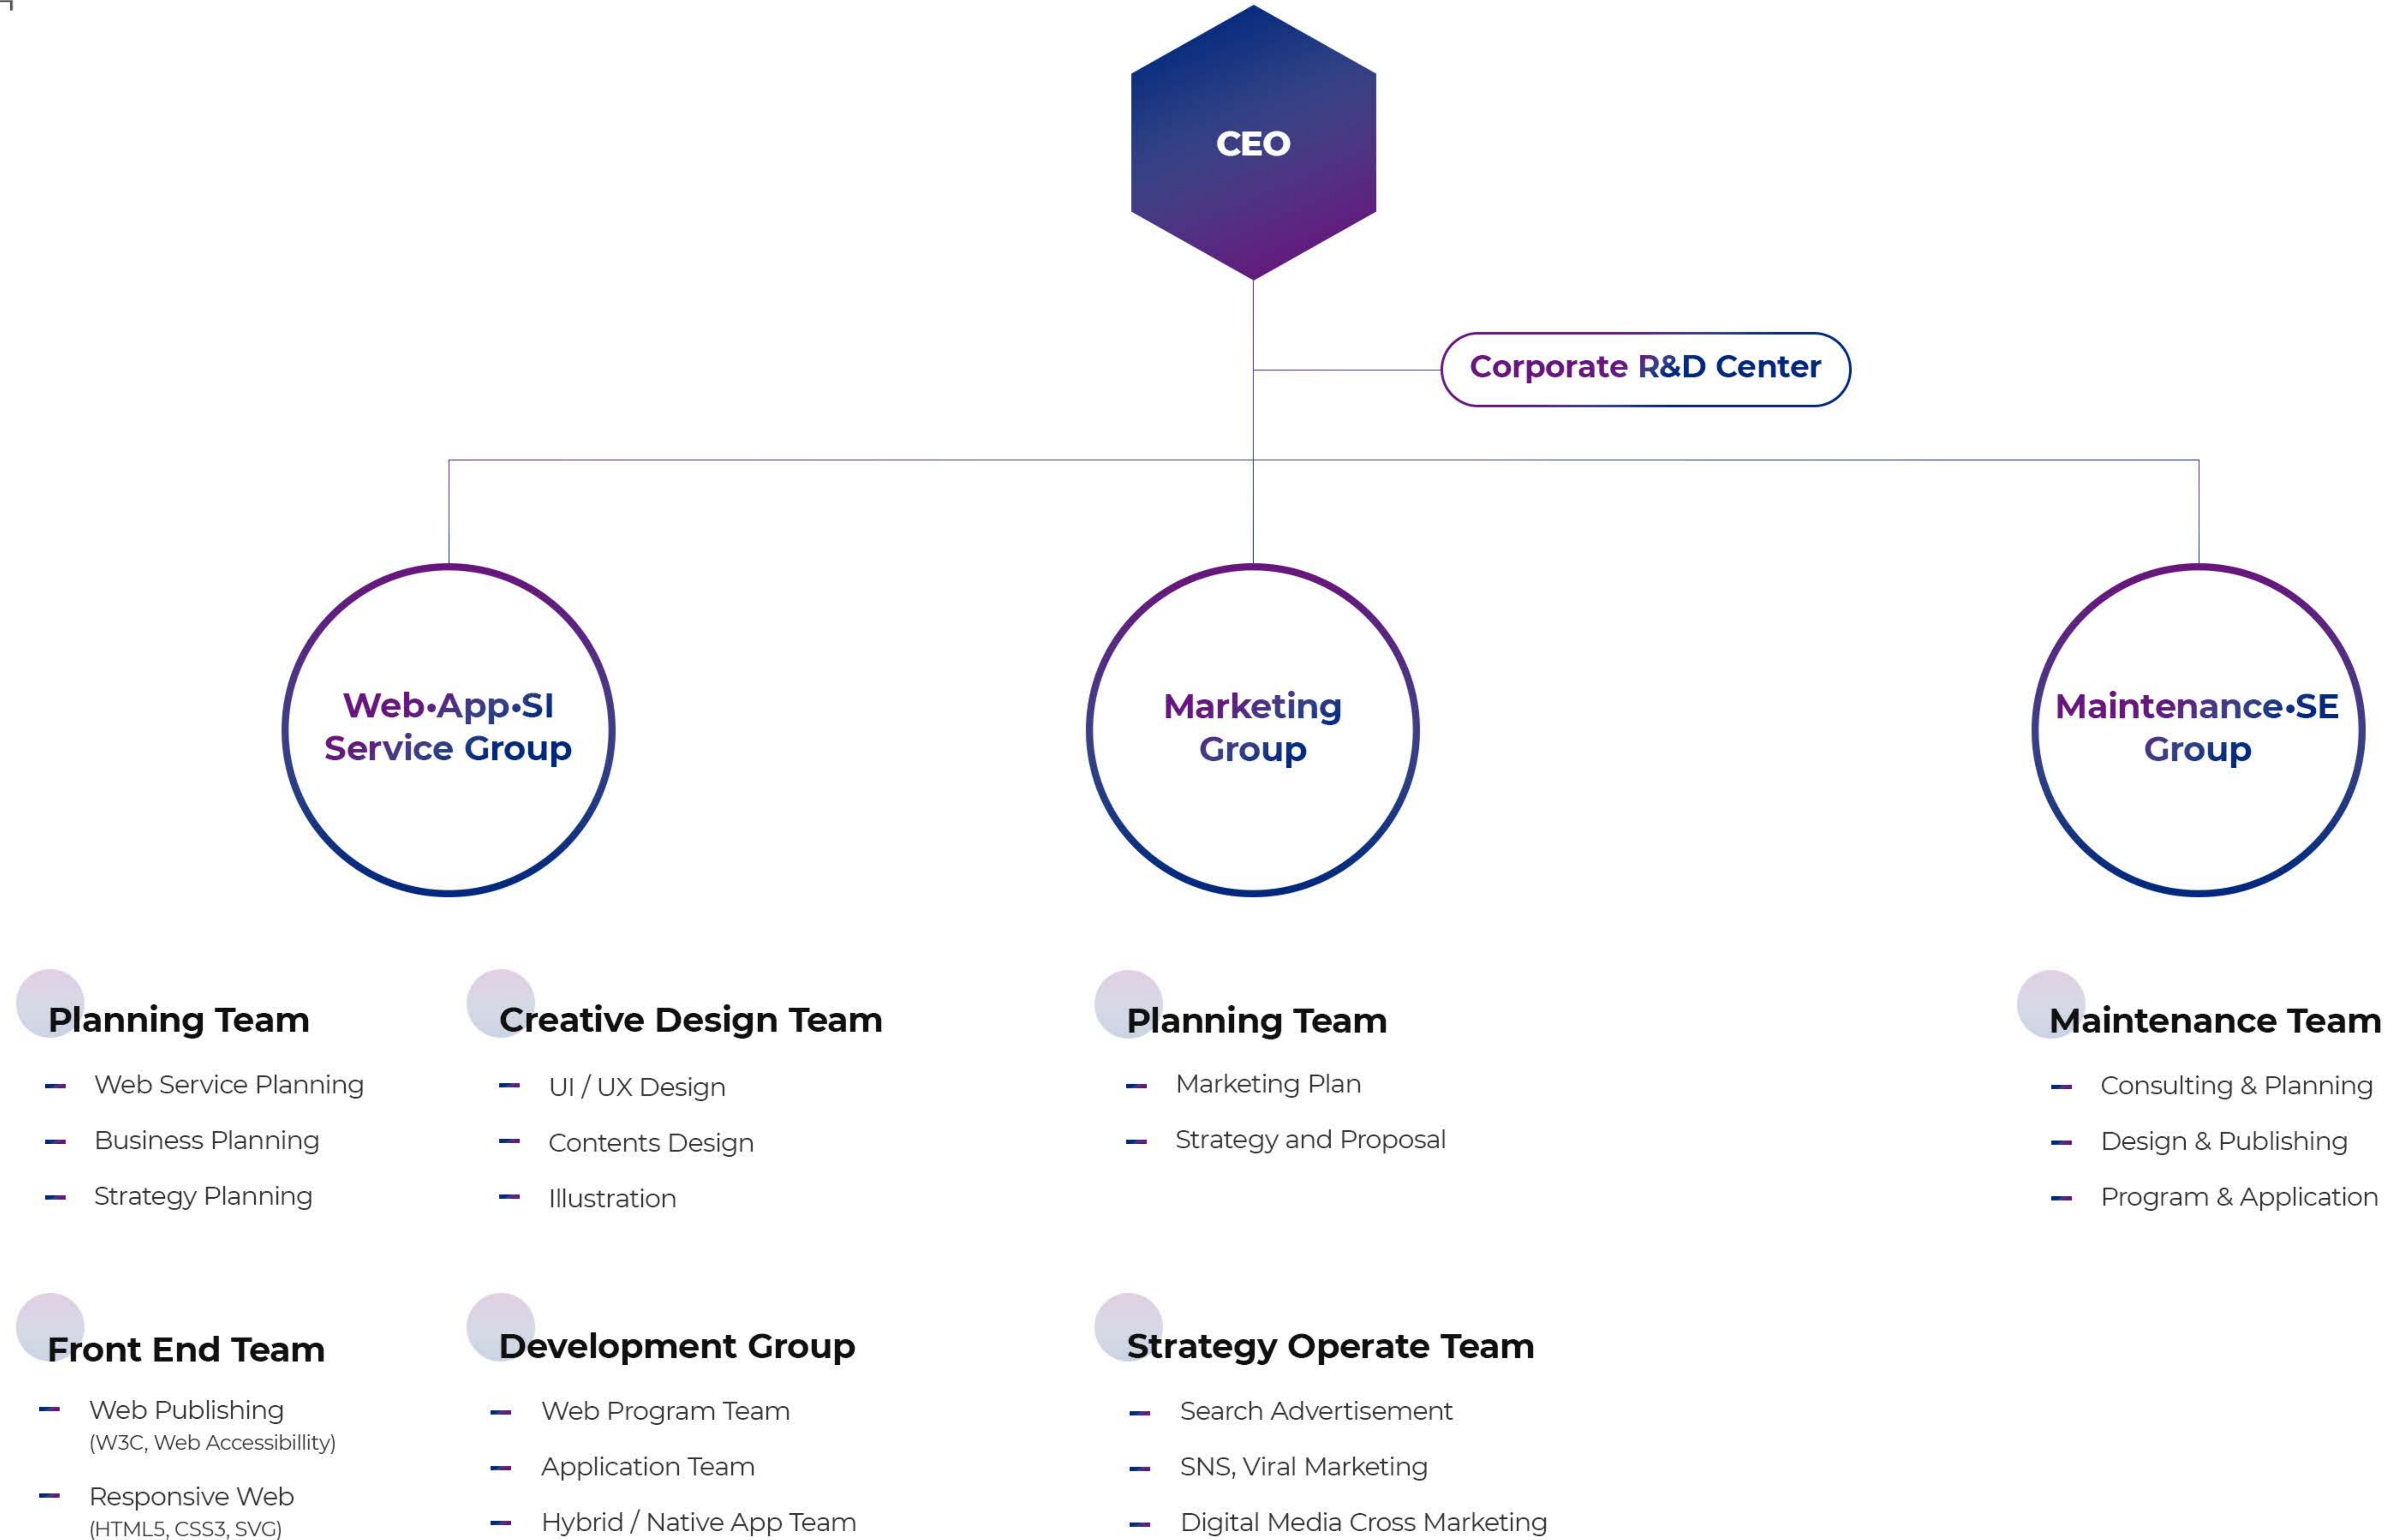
CEO

Corporate R&D Center

Web•App•SI Service Group

Marketing Group

Maintenance•SE Group

Planning Team
Web Service Planning
Business Planning
Strategy Planning

Creative Design Team
UI / UX Design
Contents Design
Illustration

Planning Team
Marketing Plan
Strategy and Proposal

Maintenance Team
Consulting & Planning
Design & Publishing
Program & Application

Front End Team
Web Publishing (W3C, Web Accessibillity)
Responsive Web (HTML5, CSS3, SVG)

Development Group
Web Program Team
Application Team
Hybrid / Native App Team

Strategy Operate Team
Search Advertisement
SNS, Viral Marketing
Digital Media Cross Marketing